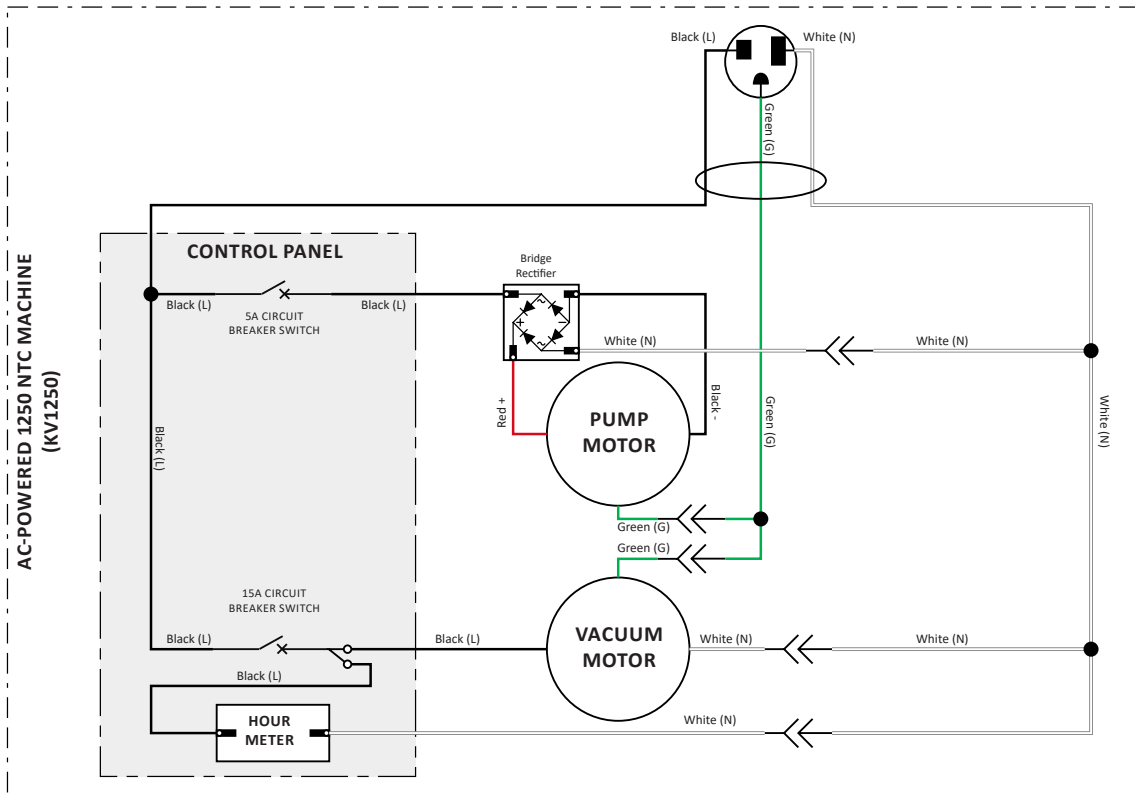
AC-POWERED 1250 NTC MACHINE (KV1250)

Black (L)
White (N)
Green (G)

CONTROL PANEL

Black (L)
5A CIRCUIT BREAKER SWITCH
Black (L)

Bridge Rectifier

White (N)
White (N)

Black (L)

Red +
PUMP MOTOR
Black -
Green (G)
White (N)

Green (G)
Green (G)

15A CIRCUIT BREAKER SWITCH

Black (L)
Black (L)
VACUUM MOTOR
White (N)
White (N)

Black (L)

HOUR METER

White (N)